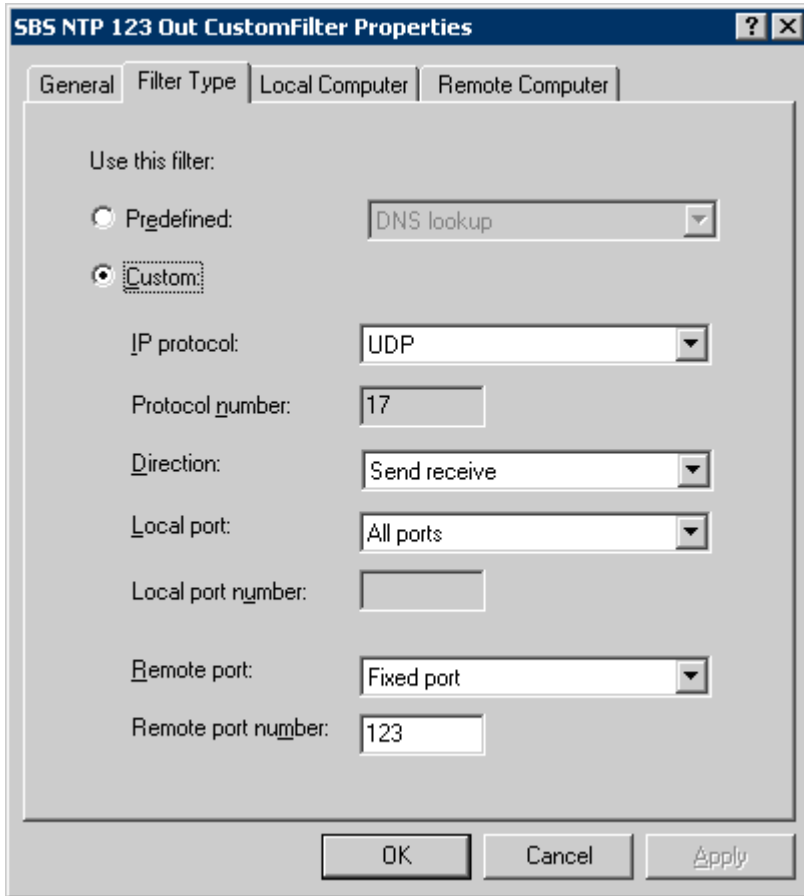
SBS NTP 123 Out CustomFilter Properties ? X

General | Filter Type | Local Computer | Remote Computer

Use this filter:

Predefined: DNS lookup

Custom:

IP protocol: UDP

Protocol number: 17

Direction: Send receive

Local port: All ports

Local port number:

Remote port: Fixed port

Remote port number: 123

OK Cancel Apply